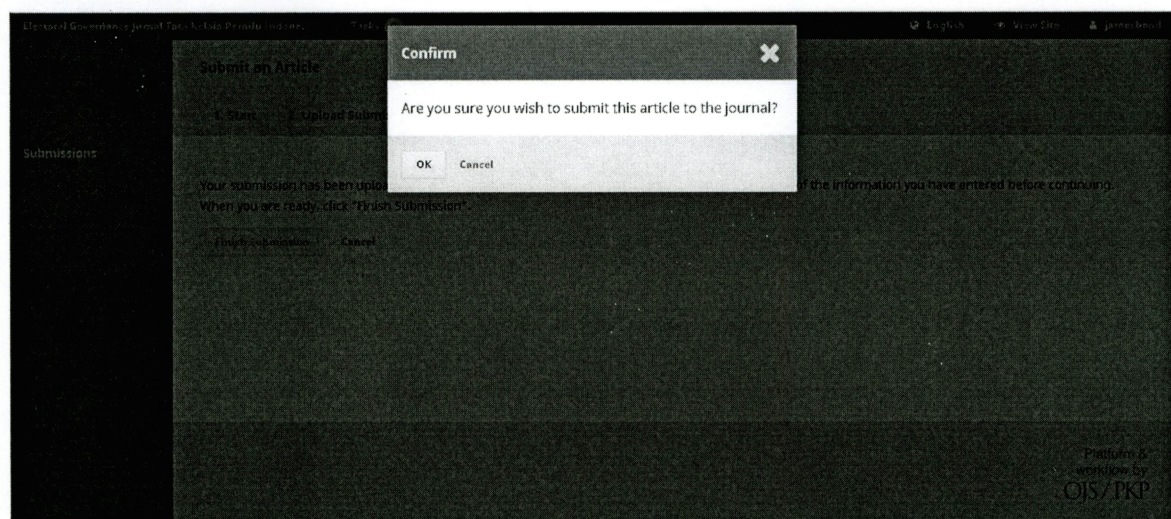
Elsevier Governance Jurnal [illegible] Tasks

English View Site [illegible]

Submit an Article

1. Start 2. Upload Submi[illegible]

Submissions

Your submission has been uplo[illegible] of the information you have entered before continuing. When you are ready, click "Finish Submission".

Finish Submission Cancel

Confirm

Are you sure you wish to submit this article to the journal?

OK Cancel

Platform & workflow by OJS/PKP